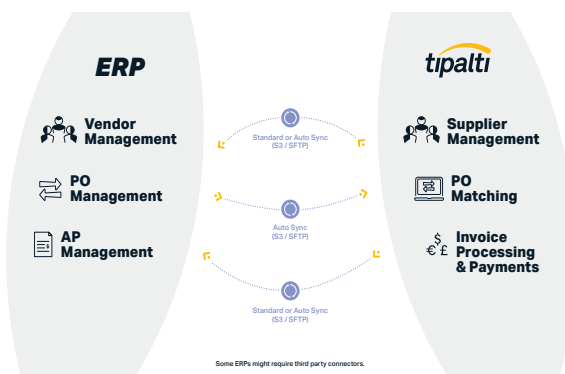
ERP

Vendor Management

PO Management

AP Management

Standard or Auto Sync (S3 / SFTP)

Auto Sync (S3 / SFTP)

Standard or Auto Sync (S3 / SFTP)

tipalti

Supplier Management

PO Matching

Invoice Processing & Payments

Some ERPs might require third party connectors.